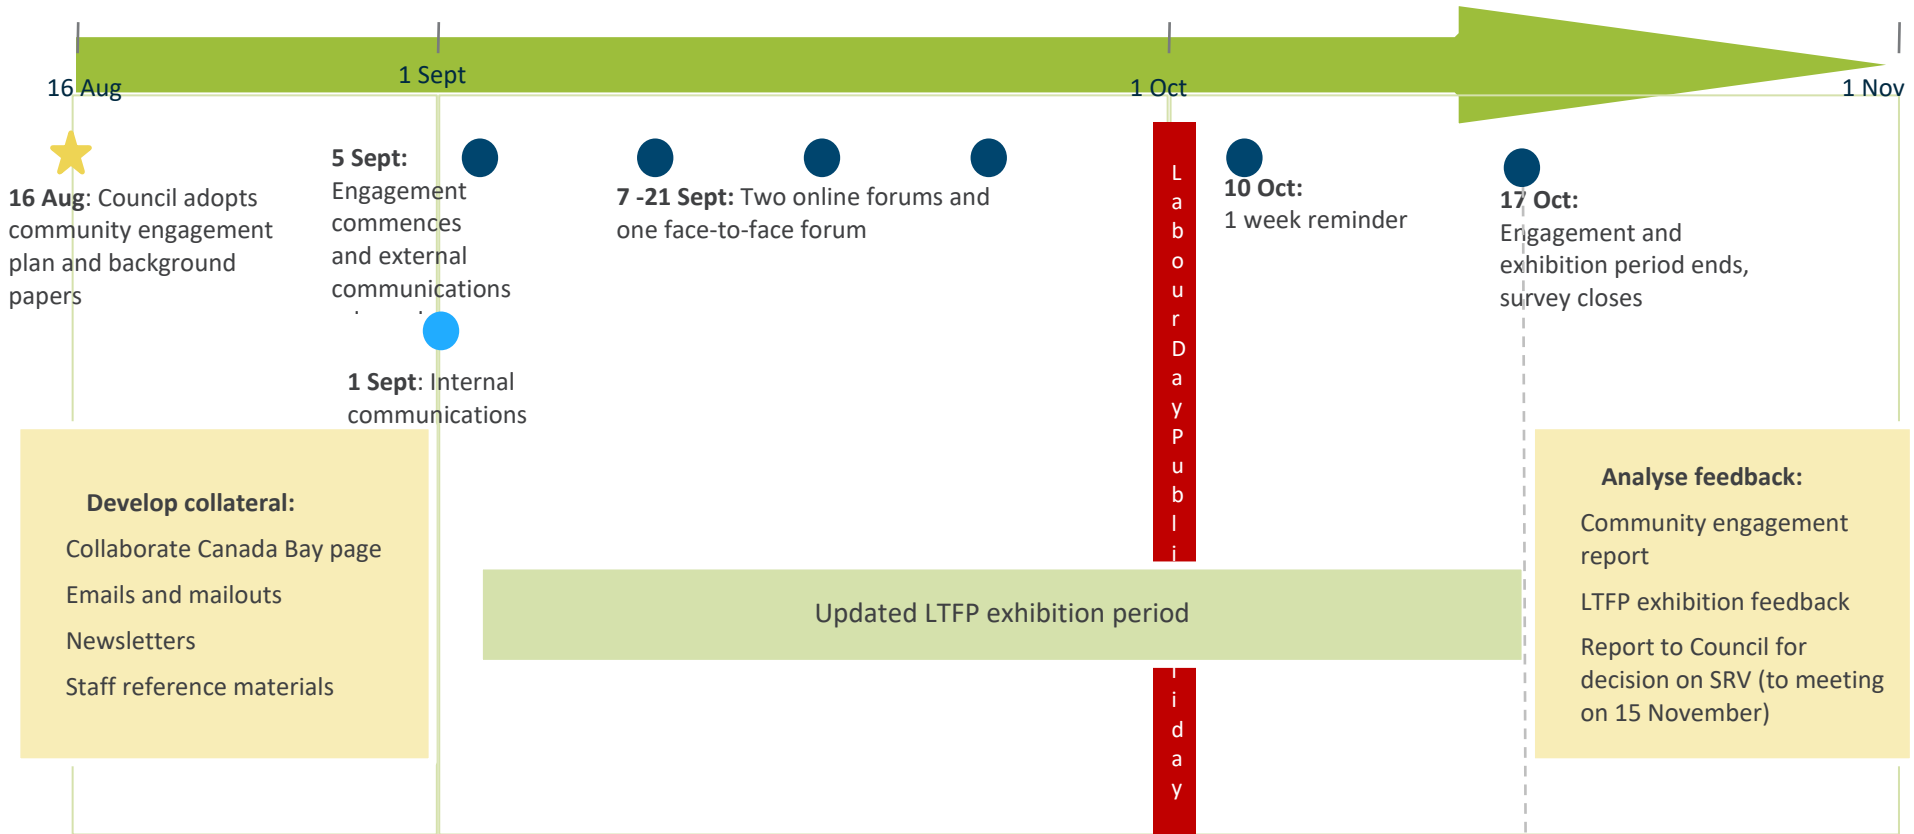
16 Aug

1 Sept

1 Oct

1 Nov

16 Aug: Council adopts community engagement plan and background papers

5 Sept: Engagement commences and external communications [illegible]

7 -21 Sept: Two online forums and one face-to-face forum

1 Sept: Internal communications

Labour Day Publi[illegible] iday

10 Oct: 1 week reminder

17 Oct: Engagement and exhibition period ends, survey closes

Develop collateral:
Collaborate Canada Bay page
Emails and mailouts
Newsletters
Staff reference materials

Updated LTFP exhibition period

Analyse feedback:
Community engagement report
LTFP exhibition feedback
Report to Council for decision on SRV (to meeting on 15 November)